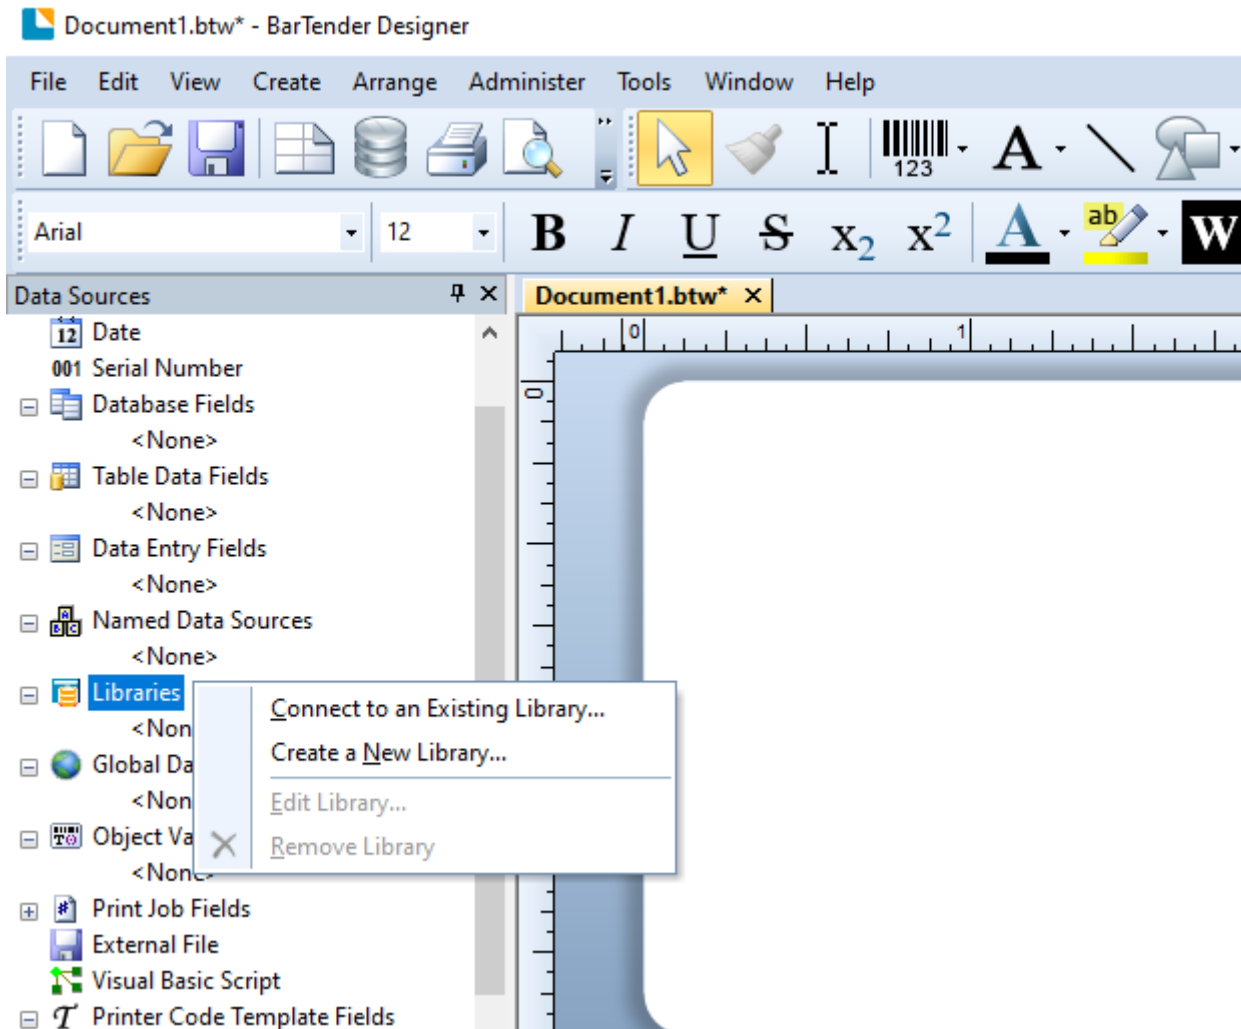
Document1.btw* - BarTender Designer

File Edit View Create Arrange Administer Tools Window Help

123

Arial 12

B I U S $x_2$ $x^2$ A ab W

Data Sources

Document1.btw*

12 Date
001 Serial Number
Database Fields
<None>
Table Data Fields
<None>
Data Entry Fields
<None>
Named Data Sources
<None>
Libraries
<Non
Global Da
<Non
Object Va
<None>
Print Job Fields
External File
Visual Basic Script
Printer Code Template Fields

Connect to an Existing Library...
Create a New Library...
Edit Library...
Remove Library

0
1
0